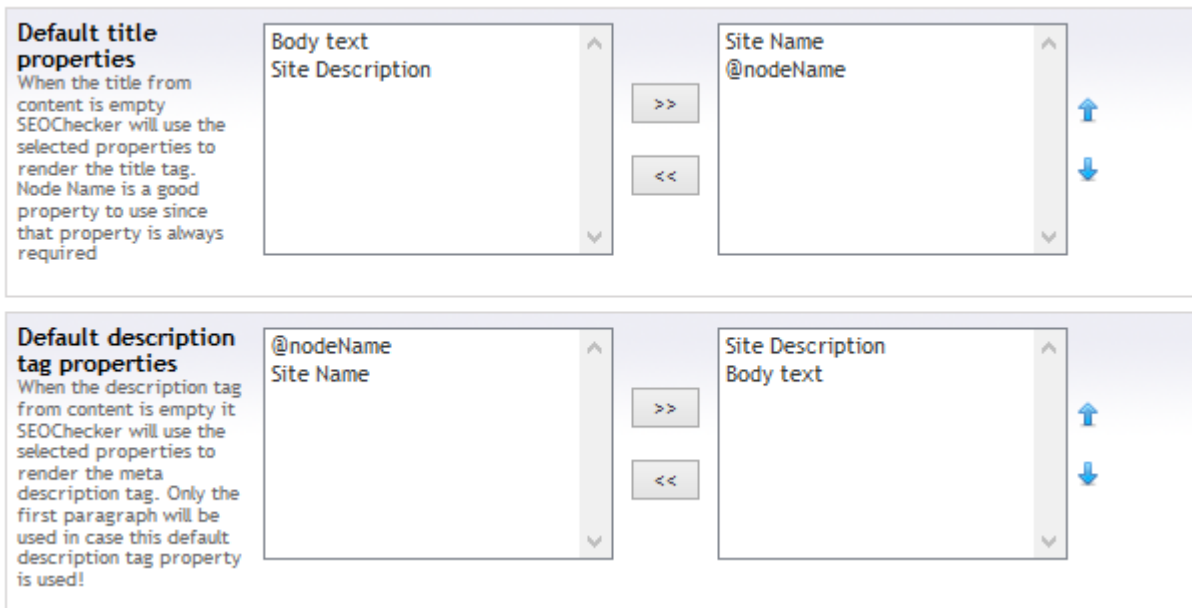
Default title properties
When the title from content is empty SEOChecker will use the selected properties to render the title tag. Node Name is a good property to use since that property is always required

Body text
Site Description

>>

<<

Site Name
@nodeName

Default description tag properties
When the description tag from content is empty it SEOChecker will use the selected properties to render the meta description tag. Only the first paragraph will be used in case this default description tag property is used!

@nodeName
Site Name

>>

<<

Site Description
Body text